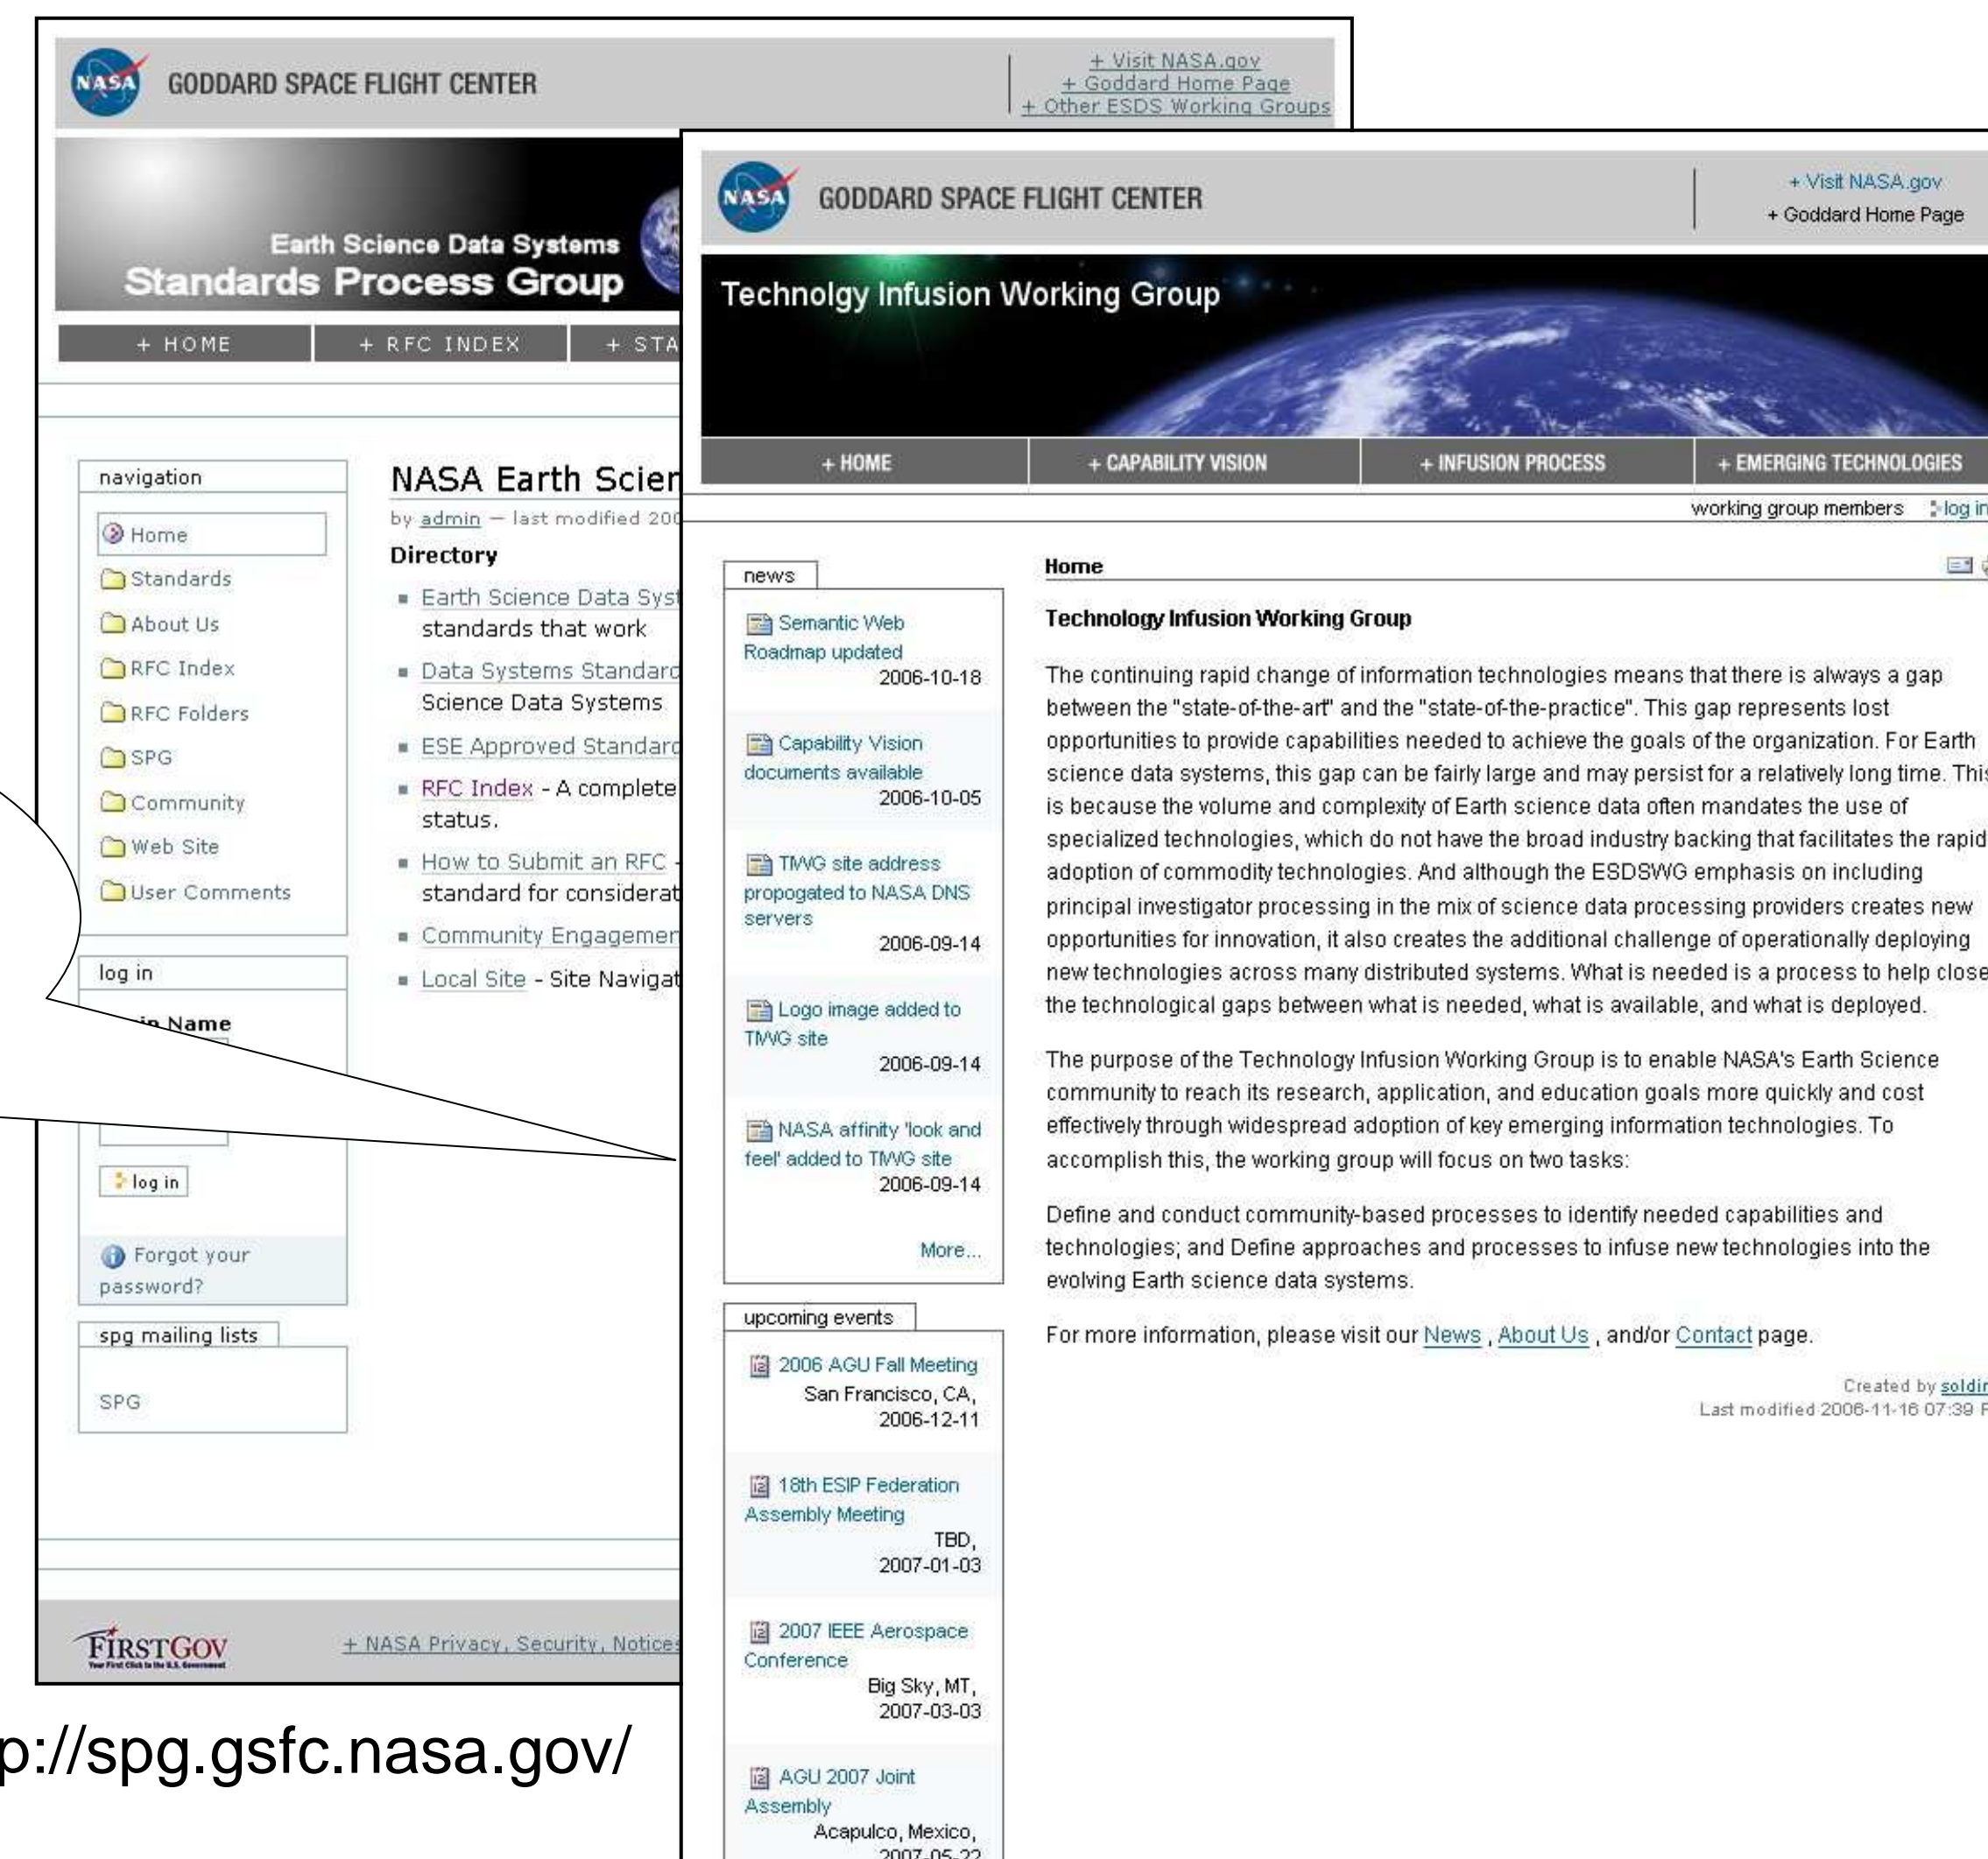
NASA GODDARD SPACE FLIGHT CENTER

+ Visit NASA.gov
+ Goddard Home Page
+ Other ESDS Working Groups

Earth Science Data Systems
Standards Process Group

+ HOME + RFC INDEX + STA

navigation

Home
Standards
About Us
RFC Index
RFC Folders
SPG
Community
Web Site
User Comments

log in

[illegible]in Name

log in

Forgot your password?

spg mailing lists

SPG

NASA Earth Scien

by admin — last modified 20

Directory

Earth Science Data Syst standards that work
Data Systems Standard Science Data Systems
ESE Approved Standard
RFC Index - A complete status.
How to Submit an RFC standard for considerat
Community Engagemen
Local Site - Site Navigat

FIRSTGOV

+ NASA Privacy, Security, Notices

p://spg.gsfc.nasa.gov/

NASA GODDARD SPACE FLIGHT CENTER

+ Visit NASA.gov
+ Goddard Home Page

Technolgy Infusion Working Group

+ HOME + CAPABILITY VISION + INFUSION PROCESS + EMERGING TECHNOLOGIES

working group members log in

news

Semantic Web Roadmap updated 2006-10-18

Capability Vision documents available 2006-10-05

TIWG site address propogated to NASA DNS servers 2006-09-14

Logo image added to TIWG site 2006-09-14

NASA affinity 'look and feel' added to TIWG site 2006-09-14

More...

upcoming events

2006 AGU Fall Meeting San Francisco, CA, 2006-12-11

18th ESIP Federation Assembly Meeting TBD, 2007-01-03

2007 IEEE Aerospace Conference Big Sky, MT, 2007-03-03

AGU 2007 Joint Assembly Acapulco, Mexico, 2007-05-22

Home

Technology Infusion Working Group

The continuing rapid change of information technologies means that there is always a gap between the "state-of-the-art" and the "state-of-the-practice". This gap represents lost opportunities to provide capabilities needed to achieve the goals of the organization. For Earth science data systems, this gap can be fairly large and may persist for a relatively long time. This is because the volume and complexity of Earth science data often mandates the use of specialized technologies, which do not have the broad industry backing that facilitates the rapid adoption of commodity technologies. And although the ESDSWG emphasis on including principal investigator processing in the mix of science data processing providers creates new opportunities for innovation, it also creates the additional challenge of operationally deploying new technologies across many distributed systems. What is needed is a process to help close the technological gaps between what is needed, what is available, and what is deployed.

The purpose of the Technology Infusion Working Group is to enable NASA's Earth Science community to reach its research, application, and education goals more quickly and cost effectively through widespread adoption of key emerging information technologies. To accomplish this, the working group will focus on two tasks:

Define and conduct community-based processes to identify needed capabilities and technologies; and Define approaches and processes to infuse new technologies into the evolving Earth science data systems.

For more information, please visit our News , About Us , and/or Contact page.

Created by soldin
Last modified 2006-11-16 07:39 F